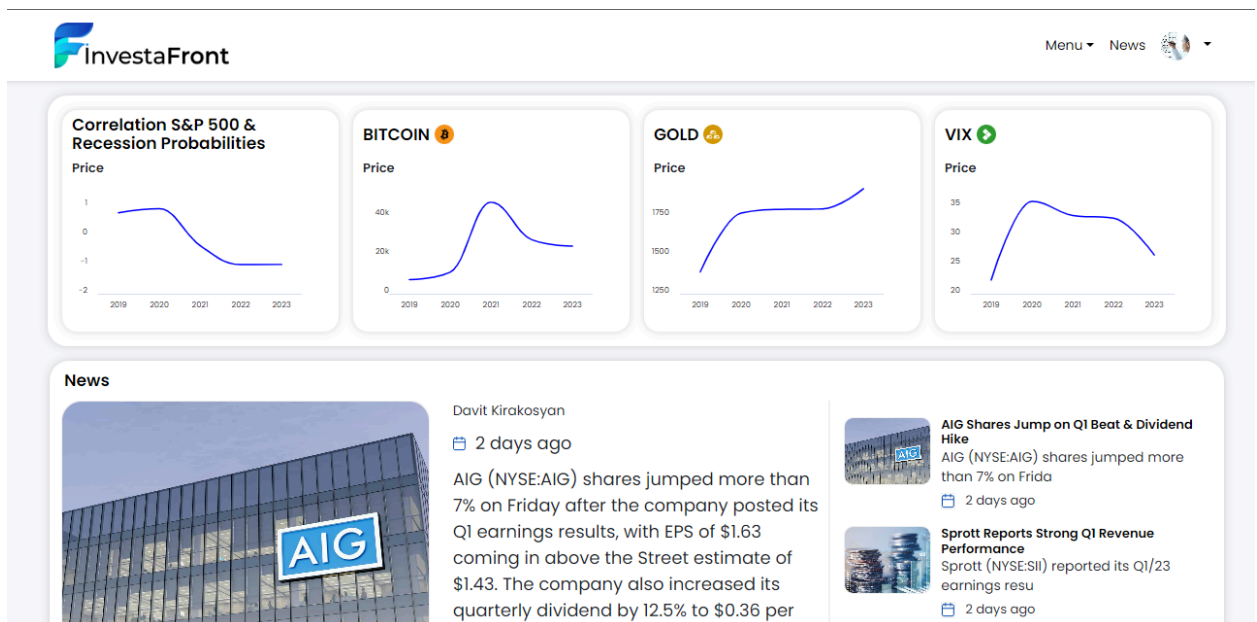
InvestaFront

Menu News

Correlation S&P 500 & Recession Probabilities
Price
1
0
-1
-2
2019 2020 2021 2022 2023

BITCOIN
Price
40k
20k
0
2019 2020 2021 2022 2023

GOLD
Price
1750
1500
1250
2019 2020 2021 2022 2023

VIX
Price
35
30
25
20
2019 2020 2021 2022 2023

News

AIG

Davit Kirakosyan

2 days ago

AIG (NYSE:AIG) shares jumped more than 7% on Friday after the company posted its Q1 earnings results, with EPS of $1.63 coming in above the Street estimate of $1.43. The company also increased its quarterly dividend by 12.5% to $0.36 per

AIG Shares Jump on Q1 Beat & Dividend Hike
AIG (NYSE:AIG) shares jumped more than 7% on Frida
2 days ago

Sprott Reports Strong Q1 Revenue Performance
Sprott (NYSE:SII) reported its Q1/23 earnings resu
2 days ago